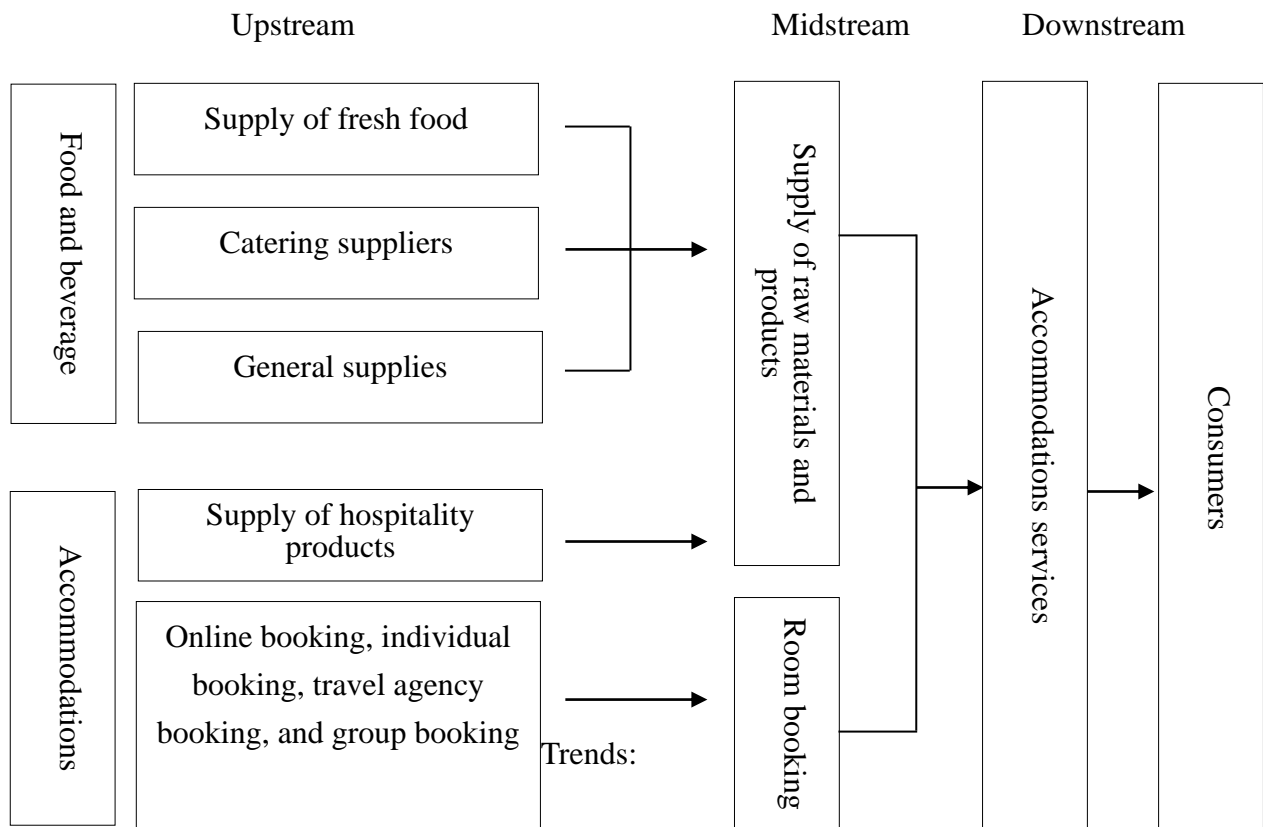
Upstream

Midstream

Downstream

Food and beverage

Supply of fresh food

Catering suppliers

General supplies

Accommodations

Supply of hospitality products

Online booking, individual booking, travel agency booking, and group booking

Trends:

Supply of raw materials and products

Room booking

Accommodations services

Consumers